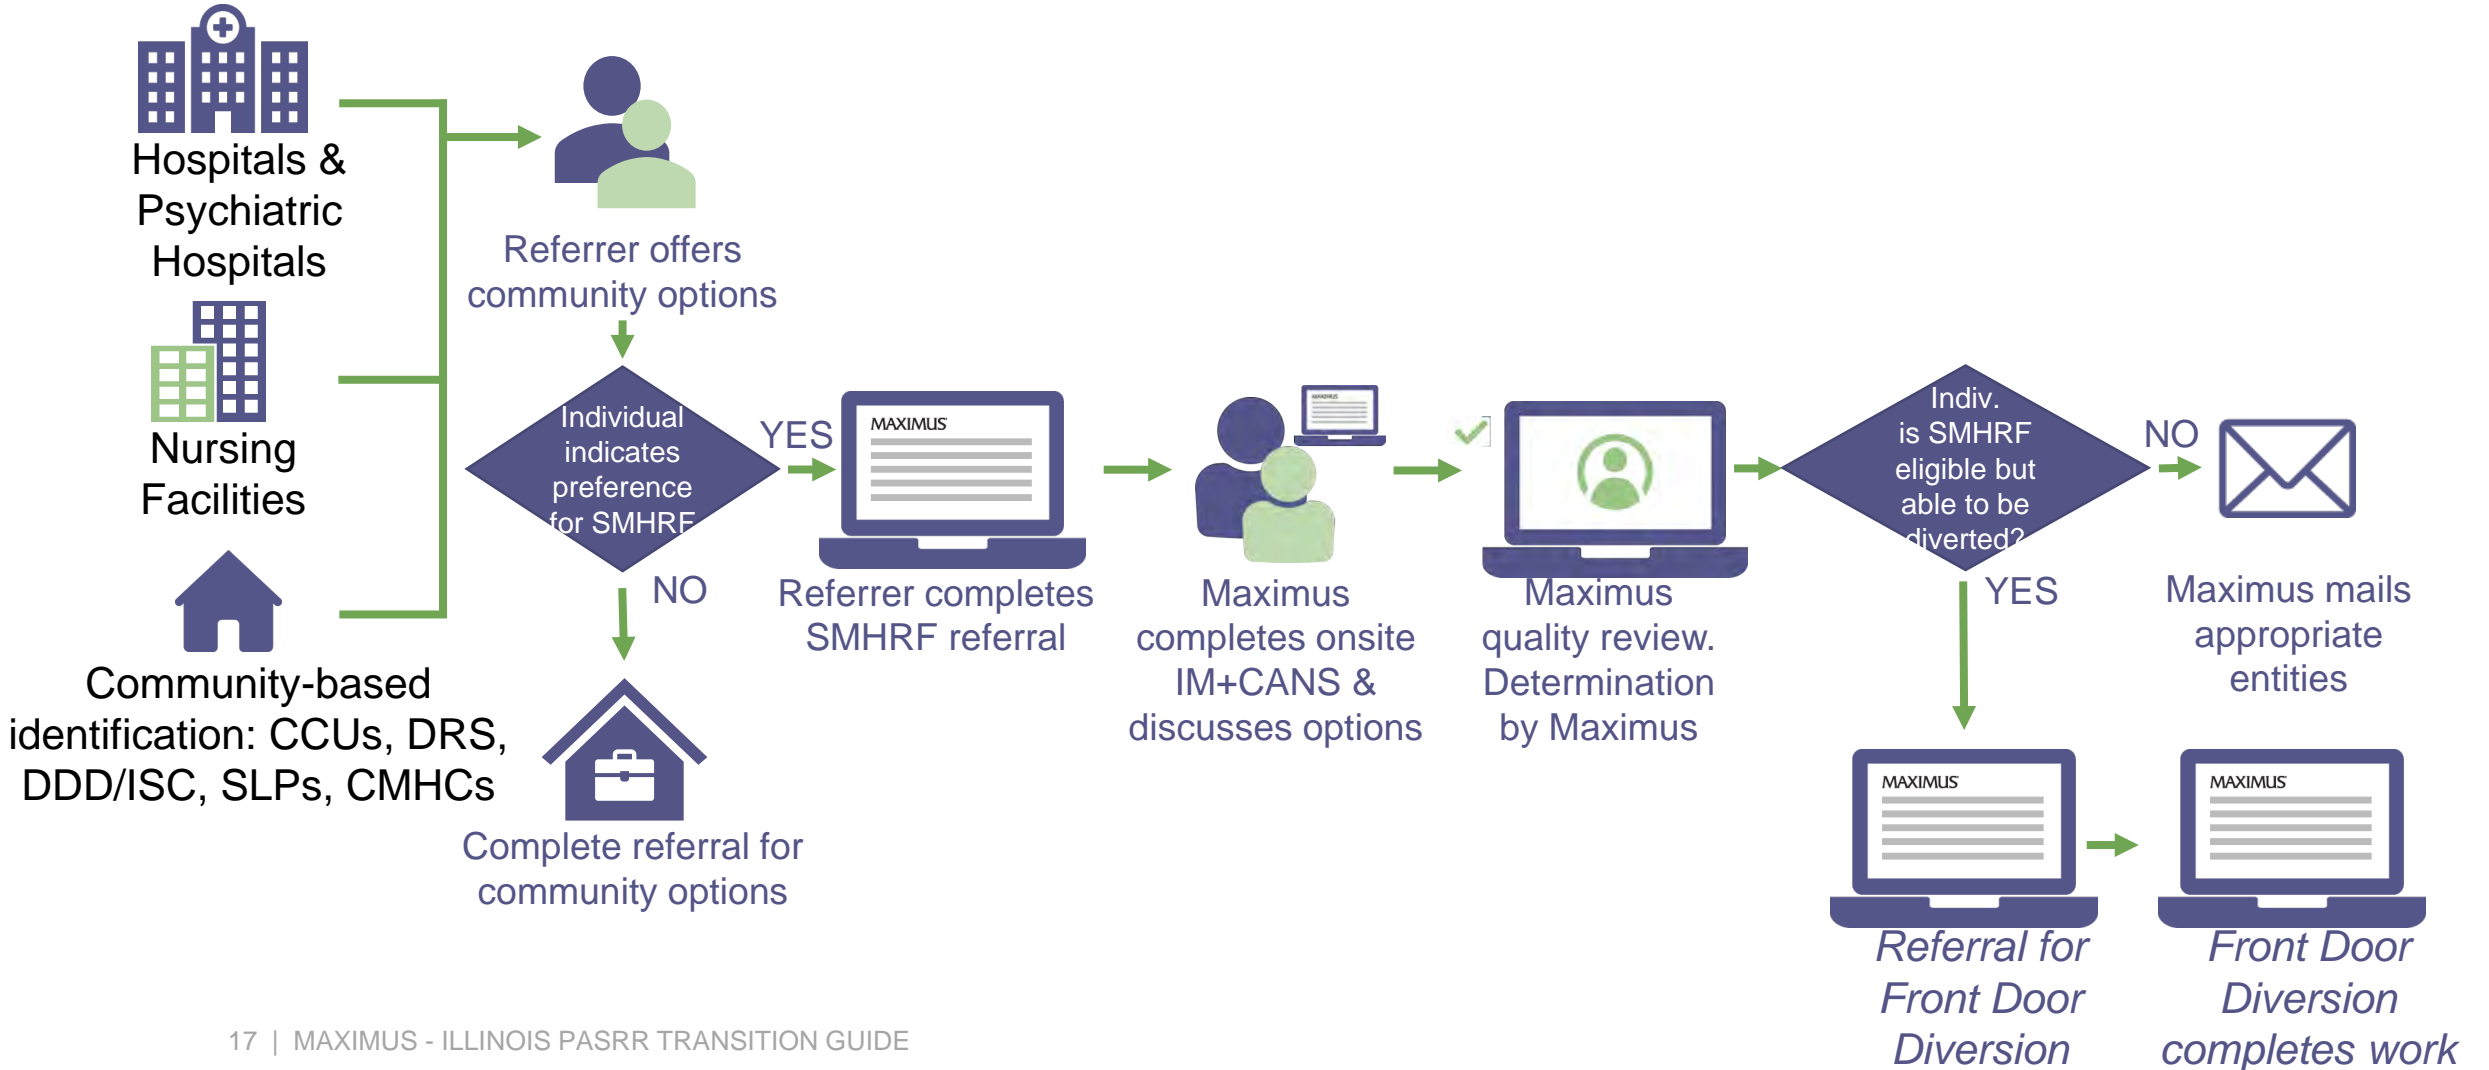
Hospitals & Psychiatric Hospitals

Nursing Facilities

Community-based identification: CCUs, DRS, DDD/ISC, SLPs, CMHCs

Referrer offers community options

Individual indicates preference for SMHRF

YES

NO

Complete referral for community options

MAXIMUS

Referrer completes SMHRF referral

MAXIMUS

Maximus completes onsite IM+CANS & discusses options

Maximus quality review. Determination by Maximus

Indiv. is SMHRF eligible but able to be diverted?

NO

Maximus mails appropriate entities

YES

MAXIMUS

Referral for Front Door Diversion

MAXIMUS

Front Door Diversion completes work

17 | MAXIMUS - ILLINOIS PASRR TRANSITION GUIDE